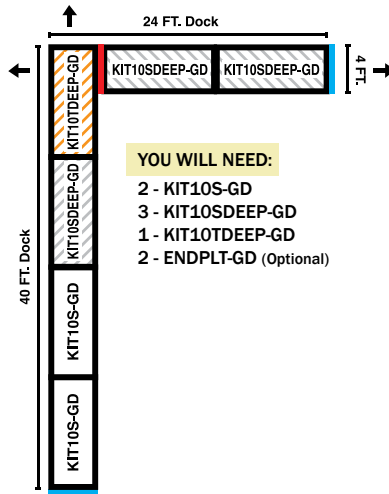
24 FT. Dock

4 FT.

KIT10TDEEP-GD

KIT10SDEEP-GD

KIT10SDEEP-GD

40 FT. Dock

KIT10SDEEP-GD

KIT10S-GD

KIT10S-GD

YOU WILL NEED:

2 - KIT10S-GD
3 - KIT10SDEEP-GD
1 - KIT10TDEEP-GD
2 - ENDPLT-GD (Optional)